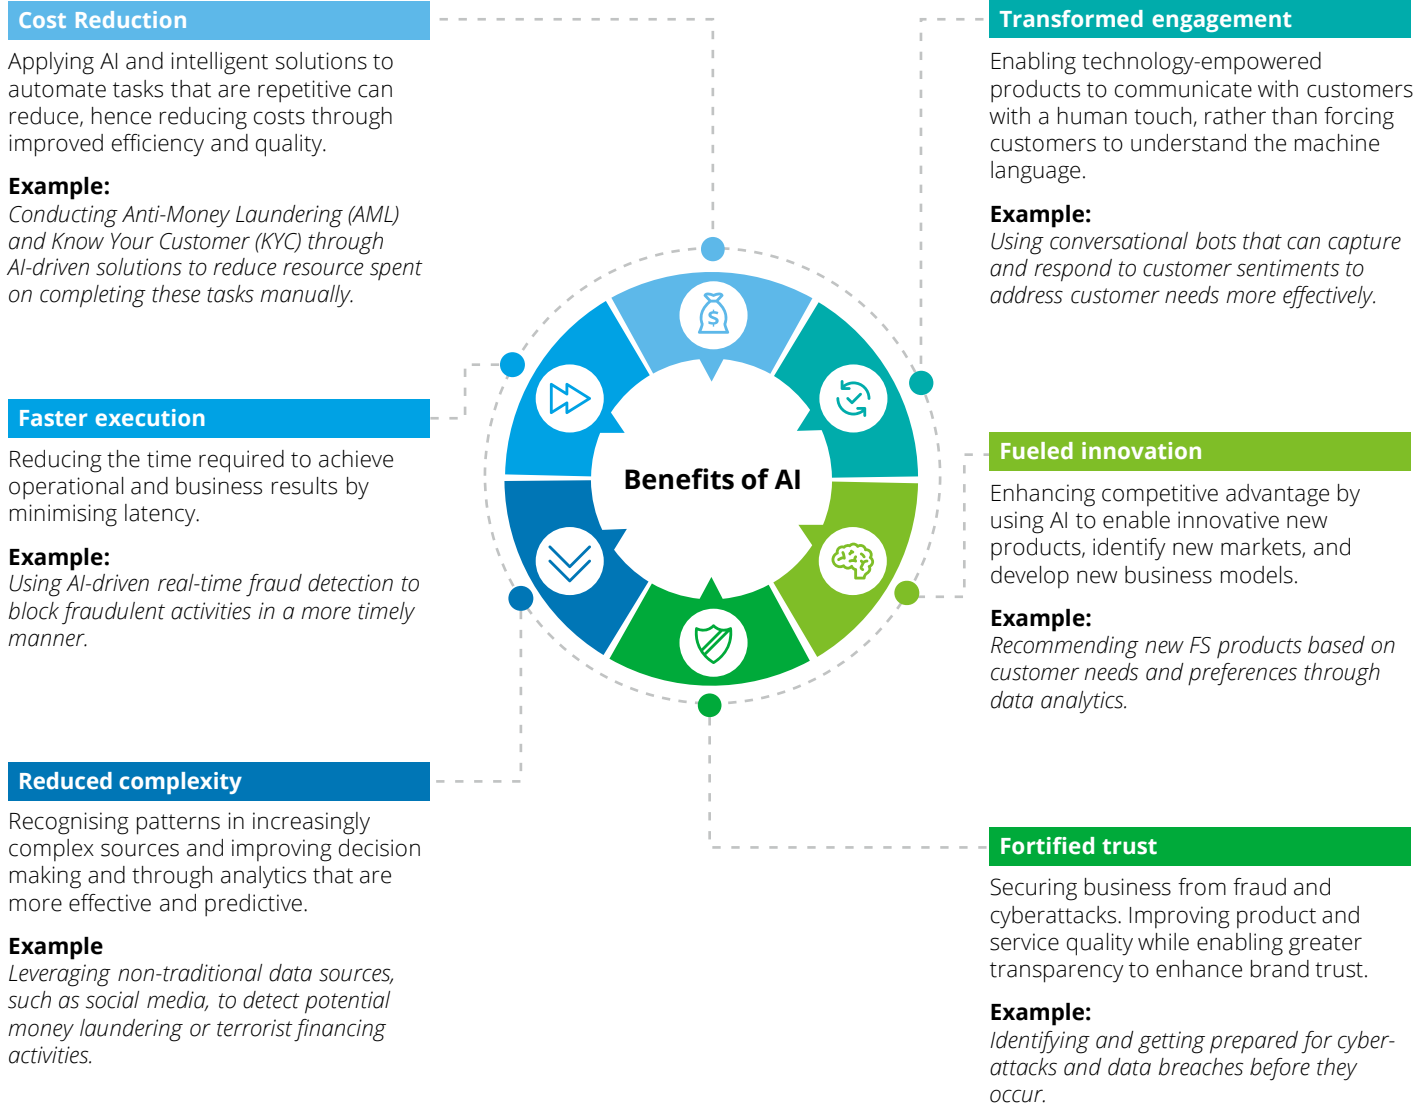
Cost Reduction

Applying AI and intelligent solutions to automate tasks that are repetitive can reduce, hence reducing costs through improved efficiency and quality.

**Example:**
*Conducting Anti-Money Laundering (AML) and Know Your Customer (KYC) through AI-driven solutions to reduce resource spent on completing these tasks manually.*

Faster execution

Reducing the time required to achieve operational and business results by minimising latency.

**Example:**
*Using AI-driven real-time fraud detection to block fraudulent activities in a more timely manner.*

Reduced complexity

Recognising patterns in increasingly complex sources and improving decision making and through analytics that are more effective and predictive.

**Example**
*Leveraging non-traditional data sources, such as social media, to detect potential money laundering or terrorist financing activities.*

Benefits of AI

Transformed engagement

Enabling technology-empowered products to communicate with customers with a human touch, rather than forcing customers to understand the machine language.

**Example:**
*Using conversational bots that can capture and respond to customer sentiments to address customer needs more effectively.*

Fueled innovation

Enhancing competitive advantage by using AI to enable innovative new products, identify new markets, and develop new business models.

**Example:**
*Recommending new FS products based on customer needs and preferences through data analytics.*

Fortified trust

Securing business from fraud and cyberattacks. Improving product and service quality while enabling greater transparency to enhance brand trust.

**Example:**
*Identifying and getting prepared for cyber-attacks and data breaches before they occur.*